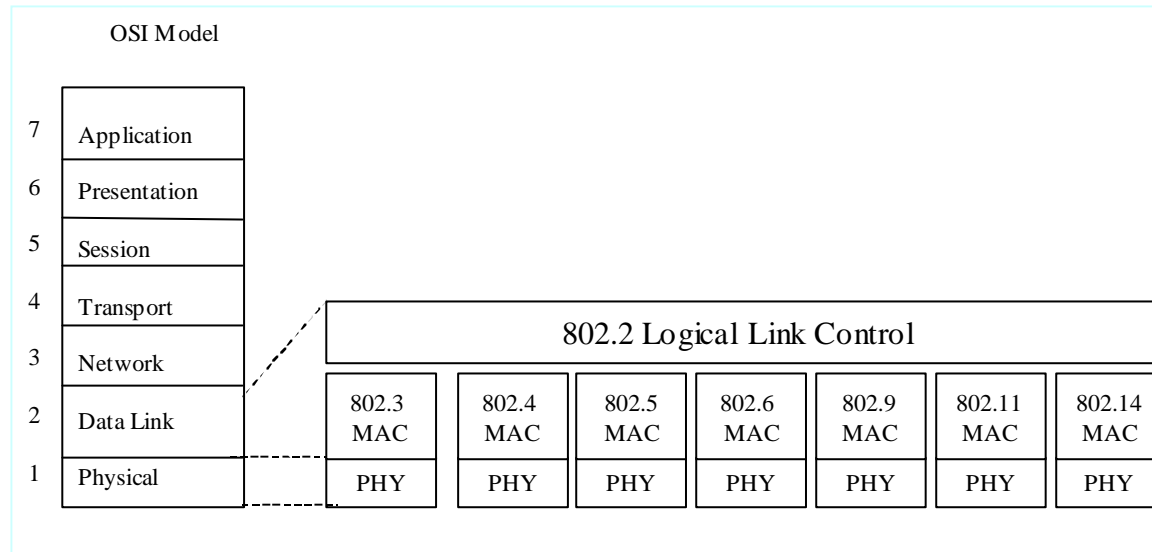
OSI Model

7 Application
6 Presentation
5 Session
4 Transport
3 Network
2 Data Link
1 Physical

802.2 Logical Link Control

| 802.3 MAC | 802.4 MAC | 802.5 MAC | 802.6 MAC | 802.9 MAC | 802.11 MAC | 802.14 MAC |
|---|---|---|---|---|---|---|
| PHY | PHY | PHY | PHY | PHY | PHY | PHY |